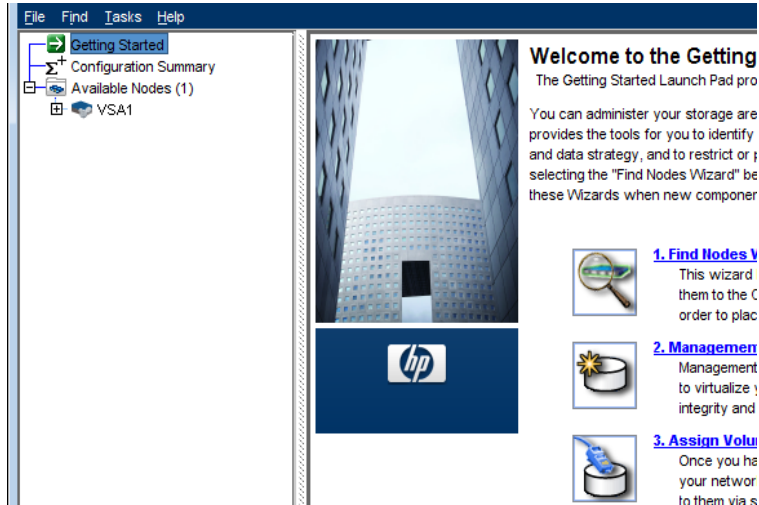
File Find Tasks Help

Getting Started
Configuration Summary
Available Nodes (1)
VSA1

hp

Welcome to the Getting
The Getting Started Launch Pad pro

You can administer your storage are provides the tools for you to identify and data strategy, and to restrict or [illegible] selecting the "Find Nodes Wizard" be these Wizards when new componer

1. Find Nodes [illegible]
This wizard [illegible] them to the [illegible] order to plac

2. Managemen
Management to virtualize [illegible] integrity and

3. Assign Volu
Once you ha your networ to them via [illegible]